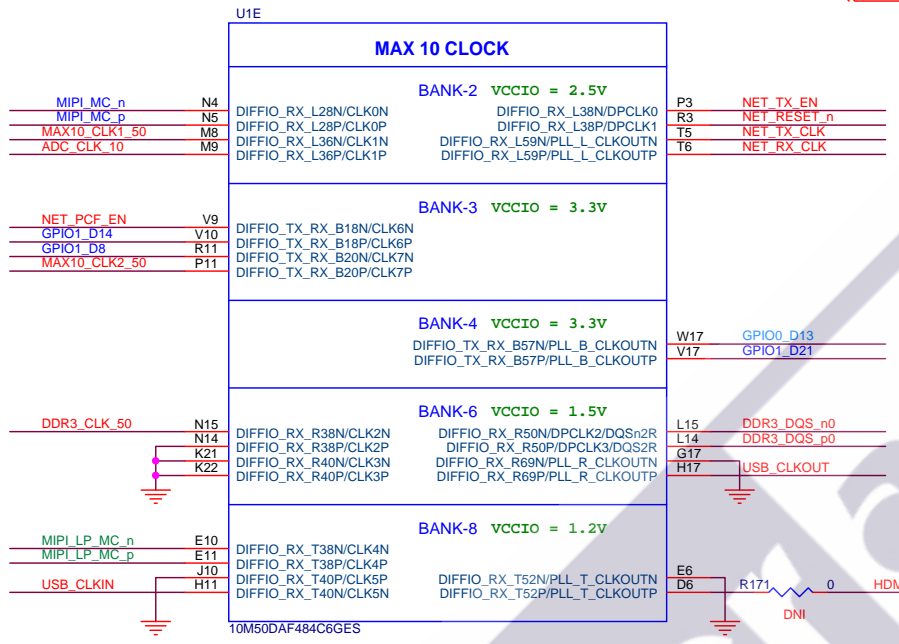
U1E

MAX 10 CLOCK

BANK-2 VCCIO = 2.5V

| | | | | | |
|---|---|---|---|---|---|
| MIPI_MC_n | N4 | DIFFIO_RX_L28N/CLK0N | DIFFIO_RX_L38N/DPCLK0 | P3 | NET_TX_EN |
| MIPI_MC_p | N5 | DIFFIO_RX_L28P/CLK0P | DIFFIO_RX_L38P/DPCLK1 | R3 | NET_RESET_n |
| MAX10_CLK1_50 | M8 | DIFFIO_RX_L36N/CLK1N | DIFFIO_RX_L59N/PLL_L_CLKOUTN | T5 | NET_TX_CLK |
| ADC_CLK_10 | M9 | DIFFIO_RX_L36P/CLK1P | DIFFIO_RX_L59P/PLL_L_CLKOUTP | T6 | NET_RX_CLK |

BANK-3 VCCIO = 3.3V

| | | |
|---|---|---|
| NET_PCF_EN | V9 | DIFFIO_TX_RX_B18N/CLK6N |
| GPIO1_D14 | V10 | DIFFIO_TX_RX_B18P/CLK6P |
| GPIO1_D8 | R11 | DIFFIO_TX_RX_B20N/CLK7N |
| MAX10_CLK2_50 | P11 | DIFFIO_TX_RX_B20P/CLK7P |

BANK-4 VCCIO = 3.3V

| | | |
|---|---|---|
| DIFFIO_TX_RX_B57N/PLL_B_CLKOUTN | W17 | GPIO0_D13 |
| DIFFIO_TX_RX_B57P/PLL_B_CLKOUTP | V17 | GPIO1_D21 |

BANK-6 VCCIO = 1.5V

| | | | | | |
|---|---|---|---|---|---|
| DDR3_CLK_50 | N15 | DIFFIO_RX_R38N/CLK2N | DIFFIO_RX_R50N/DPCLK2/DQSn2R | L15 | DDR3_DQS_n0 |
| | N14 | DIFFIO_RX_R38P/CLK2P | DIFFIO_RX_R50P/DPCLK3/DQS2R | L14 | DDR3_DQS_p0 |
| | K21 | DIFFIO_RX_R40N/CLK3N | DIFFIO_RX_R69N/PLL_R_CLKOUTN | G17 | |
| | K22 | DIFFIO_RX_R40P/CLK3P | DIFFIO_RX_R69P/PLL_R_CLKOUTP | H17 | USB_CLKOUT |

BANK-8 VCCIO = 1.2V

| | | | | | |
|---|---|---|---|---|---|
| MIPI_LP_MC_n | E10 | DIFFIO_RX_T38N/CLK4N | | | |
| MIPI_LP_MC_p | E11 | DIFFIO_RX_T38P/CLK4P | | | |
| | J10 | DIFFIO_RX_T40P/CLK5P | DIFFIO_RX_T52N/PLL_T_CLKOUTN | E6 | |
| USB_CLKIN | H11 | DIFFIO_RX_T40N/CLK5N | DIFFIO_RX_T52P/PLL_T_CLKOUTP | D6 | R171 0 HDM |

DNI

10M50DAF484C6GES